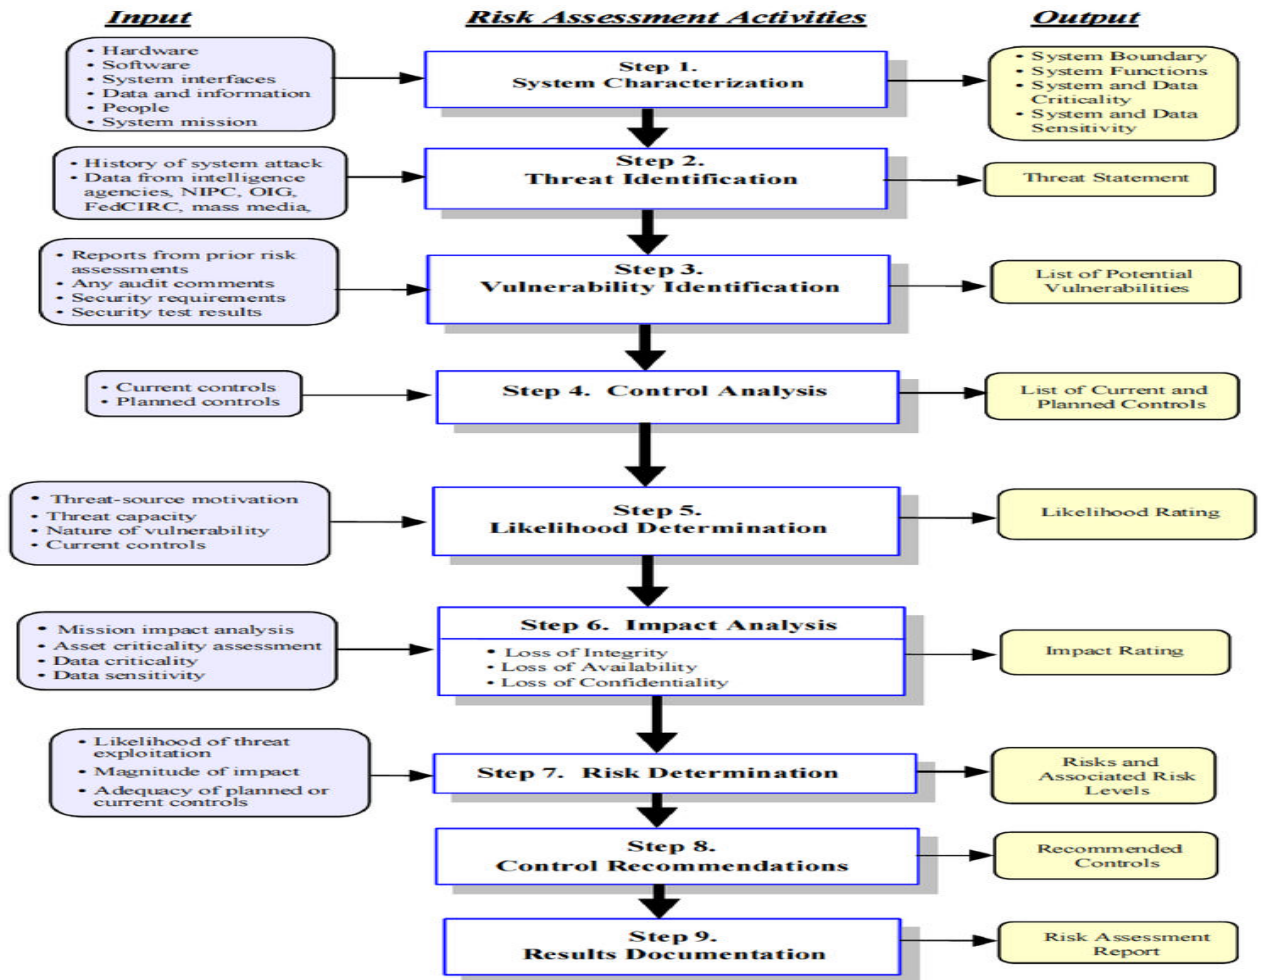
Input

Risk Assessment Activities

Output

• Hardware
• Software
• System interfaces
• Data and information
• People
• System mission

Step 1.
System Characterization

• System Boundary
• System Functions
• System and Data Criticality
• System and Data Sensitivity

• History of system attack
• Data from intelligence agencies, NIPC, OIG, FedCIRC, mass media,

Step 2.
Threat Identification

Threat Statement

• Reports from prior risk assessments
• Any audit comments
• Security requirements
• Security test results

Step 3.
Vulnerability Identification

List of Potential Vulnerabilities

• Current controls
• Planned controls

Step 4. Control Analysis

List of Current and Planned Controls

• Threat-source motivation
• Threat capacity
• Nature of vulnerability
• Current controls

Step 5.
Likelihood Determination

Likelihood Rating

• Mission impact analysis
• Asset criticality assessment
• Data criticality
• Data sensitivity

Step 6. Impact Analysis
• Loss of Integrity
• Loss of Availability
• Loss of Confidentiality

Impact Rating

• Likelihood of threat exploitation
• Magnitude of impact
• Adequacy of planned or current controls

Step 7. Risk Determination

Risks and Associated Risk Levels

Step 8.
Control Recommendations

Recommended Controls

Step 9.
Results Documentation

Risk Assessment Report